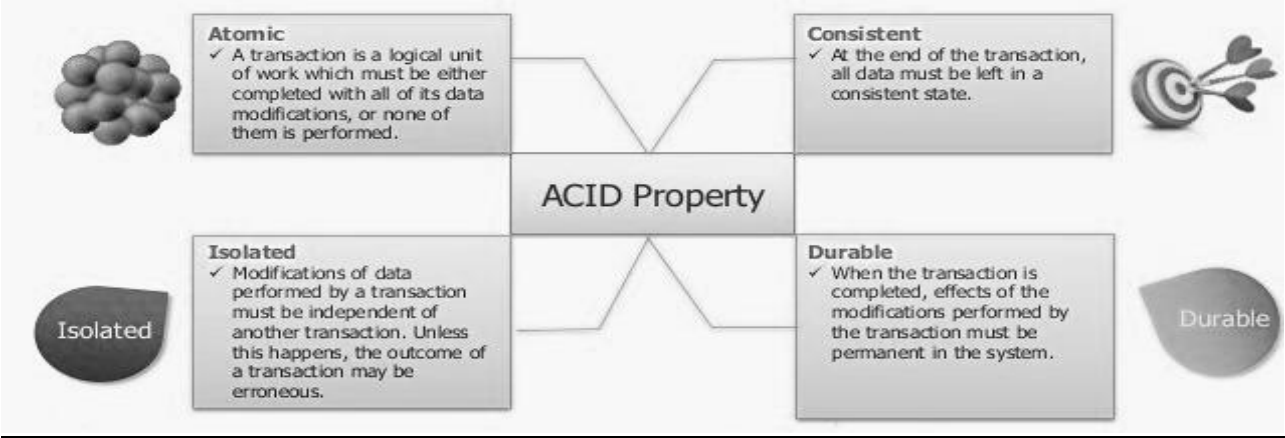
Atomic
✓ A transaction is a logical unit of work which must be either completed with all of its data modifications, or none of them is performed.

Consistent
✓ At the end of the transaction, all data must be left in a consistent state.

ACID Property

Isolated
✓ Modifications of data performed by a transaction must be independent of another transaction. Unless this happens, the outcome of a transaction may be erroneous.

Isolated

Durable
✓ When the transaction is completed, effects of the modifications performed by the transaction must be permanent in the system.

Durable